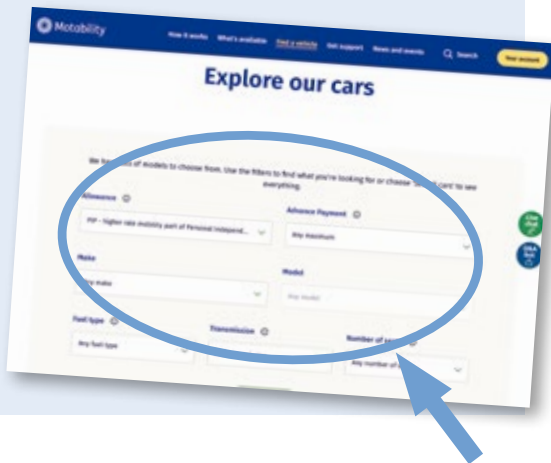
Motability

How it works What's available Find a vehicle Get support News and events Search Your account

Explore our cars

We have lots of models to choose from. Use the filters to find what you're looking for or choose 'Search cars' to see everything.

Allowance

PIP - Higher rate mobility part of Personal Independ...

Advance Payment

Any maximum

Make

Any make

Model

Any model

Fuel type

Any fuel type

Transmission

Number of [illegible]

Any number of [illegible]